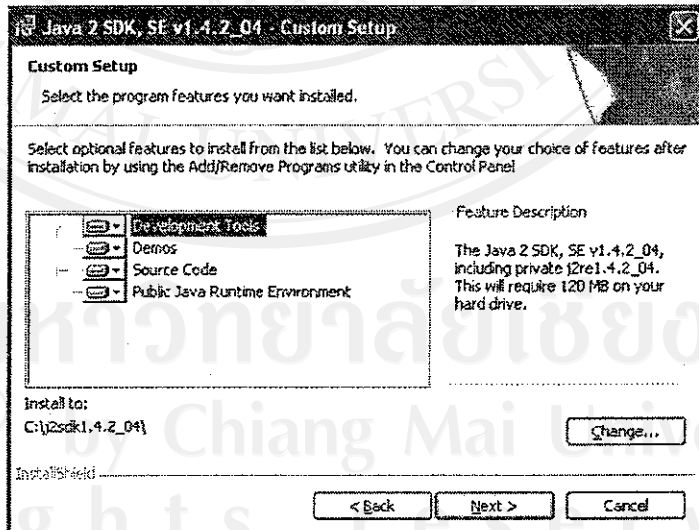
Java 2 SDK, SE v1.4.2_04 - Custom Setup

Custom Setup

Select the program features you want installed.

Select optional features to install from the list below. You can change your choice of features after installation by using the Add/Remove Programs utility in the Control Panel

Development Tools
Demos
Source Code
Public Java Runtime Environment

Feature Description

The Java 2 SDK, SE v1.4.2_04, including private j2re1.4.2_04. This will require 120 MB on your hard drive.

Install to:
C:\j2sdk1.4.2_04\

Change...

InstallShield

< Back
Next >
Cancel

by Chiang Mai Univ
g h t s